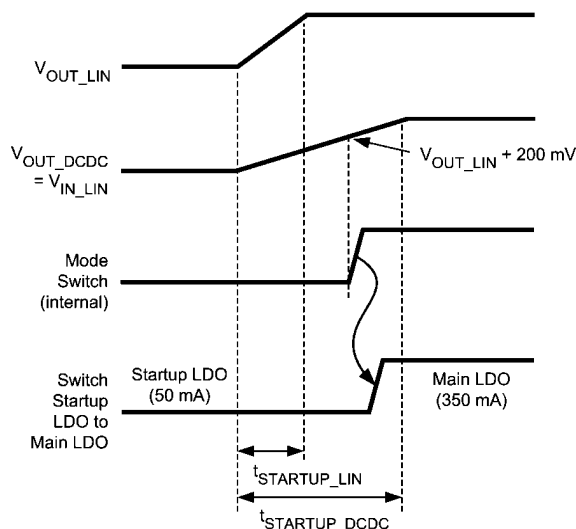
$V_{OUT\_LIN}$

$V_{OUT\_DCDC}$ $= V_{IN\_LIN}$

$V_{OUT\_LIN} + 200$ mV

Mode Switch (internal)

Switch Startup LDO to Main LDO

Startup LDO (50 mA)

Main LDO (350 mA)

$t_{STARTUP\_LIN}$

$t_{STARTUP\_DCDC}$